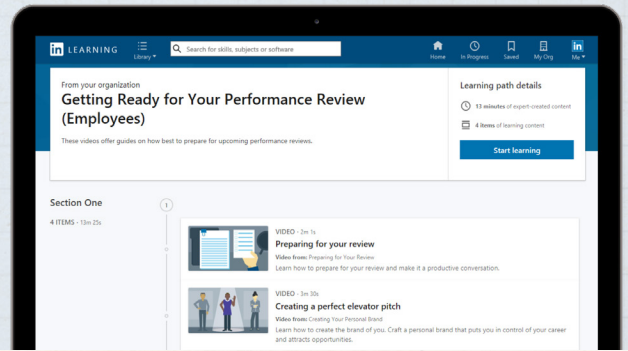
in LEARNING

Library

Search for skills, subjects or software

Home

In Progress

Saved

My Org

Me

From your organization

Getting Ready for Your Performance Review (Employees)

These videos offer guides on how best to prepare for upcoming performance reviews.

Learning path details

13 minutes of expert-created content

4 items of learning content

Start learning

Section One

4 ITEMS · 13m 25s

1

VIDEO · 2m 1s

Preparing for your review

Video from: Preparing for Your Review

Learn how to prepare for your review and make it a productive conversation.

VIDEO · 3m 30s

Creating a perfect elevator pitch

Video from: Creating Your Personal Brand

Learn how to create the brand of you. Craft a personal brand that puts you in control of your career and attracts opportunities.